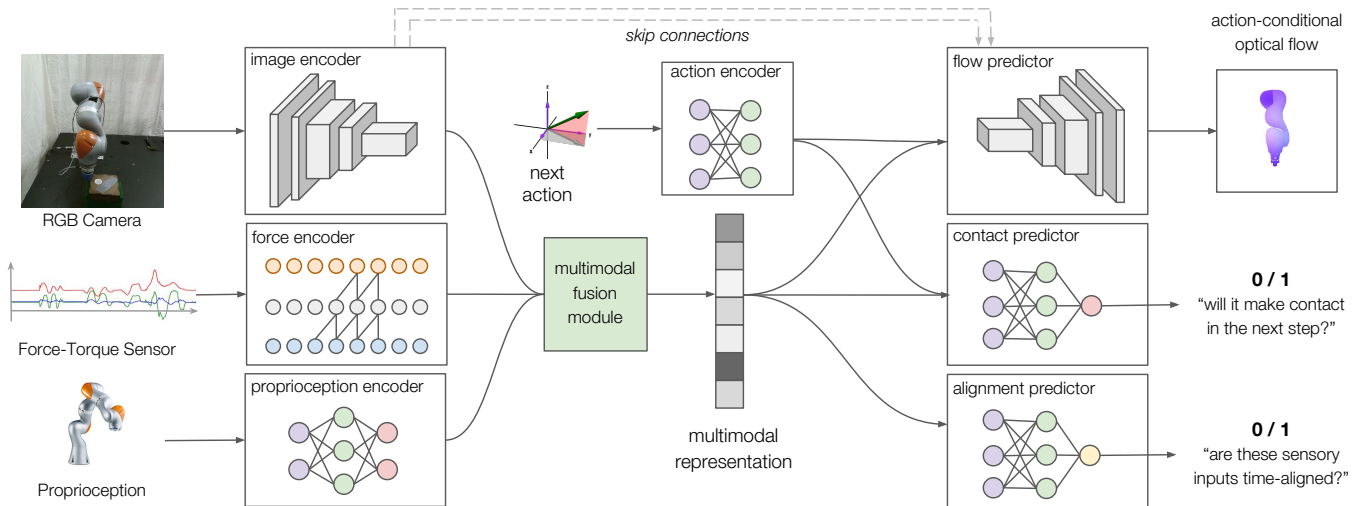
skip connections

action-conditional optical flow

image encoder

action encoder

flow predictor

RGB Camera

next action

force encoder

multimodal fusion module

contact predictor

0 / 1
"will it make contact in the next step?"

Force-Torque Sensor

proprioception encoder

multimodal representation

alignment predictor

0 / 1
"are these sensory inputs time-aligned?"

Proprioception